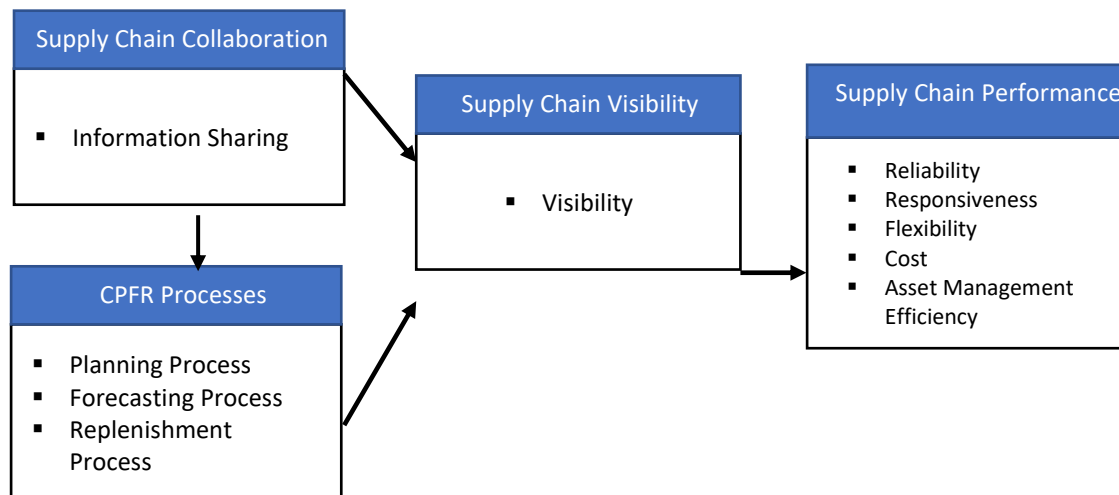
Supply Chain Collaboration

- Information Sharing

CPFR Processes

- Planning Process
- Forecasting Process
- Replenishment Process

Supply Chain Visibility

- Visibility

Supply Chain Performance

- Reliability
- Responsiveness
- Flexibility
- Cost
- Asset Management Efficiency